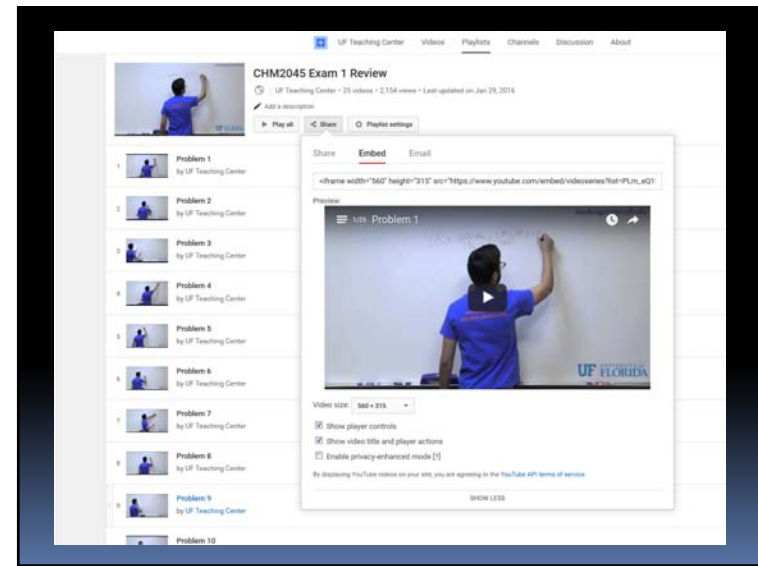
UF Teaching Center Videos Playlists Channels Discussion About

CHM2045 Exam 1 Review

UF Teaching Center • 25 videos • 2,154 views • Last updated on Jan 29, 2016

Add a description

▶ Play all < Share ⚙ Playlist settings

1 Problem 1 by UF Teaching Center

2 Problem 2 by UF Teaching Center

3 Problem 3 by UF Teaching Center

4 Problem 4 by UF Teaching Center

5 Problem 5 by UF Teaching Center

6 Problem 6 by UF Teaching Center

7 Problem 7 by UF Teaching Center

8 Problem 8 by UF Teaching Center

9 Problem 9 by UF Teaching Center

Problem 10

Share Embed Email

<iframe width="560" height="315" src="https://www.youtube.com/embed/videoseries?list=PLm_eQ1

Preview:

1/25 Problem 1

UF UNIVERSITY of FLORIDA

Video size: 560 × 315

Show player controls

Show video title and player actions

Enable privacy-enhanced mode [?]

By displaying YouTube videos on your site, you are agreeing to the YouTube API terms of service.

SHOW LESS